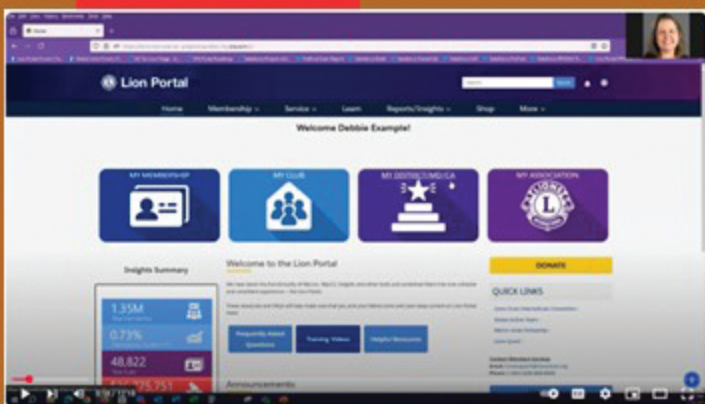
Lion Portal

Search

Home Membership Service Learn Reports/Insights Shop More

Welcome Debbie Example!

MY MEMBERSHIP

MY CLUB

MY DISTRICT/MD/CA

MY ASSOCIATION

Insights Summary

1.35M

0.73%

48,822

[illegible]

Welcome to the Lion Portal

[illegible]

Frequently Asked Questions

Training Videos

Helpful Resources

DONATE

QUICK LINKS

Announcements